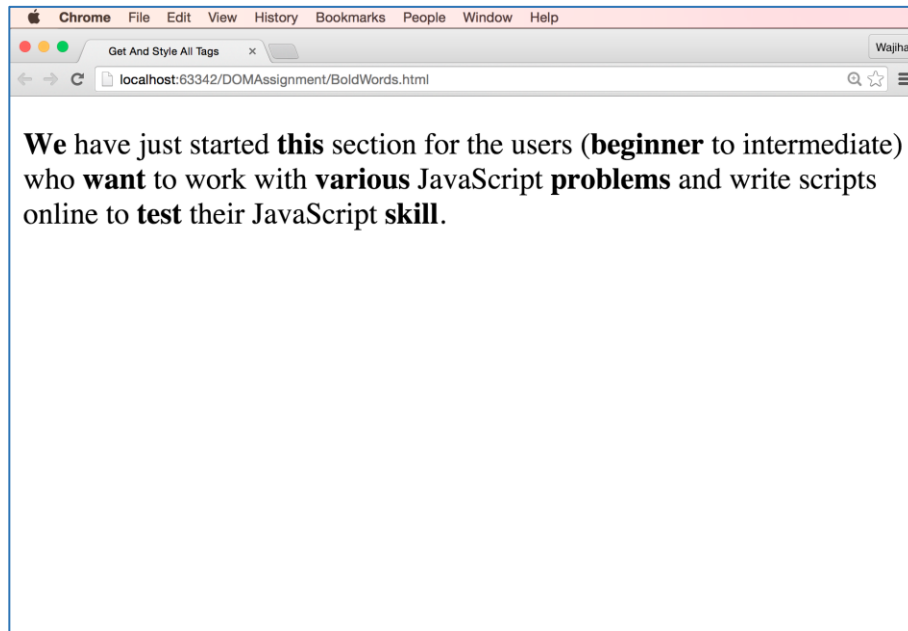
Chrome File Edit View History Bookmarks People Window Help

Get And Style All Tags ×

Wajiha

localhost:63342/DOMAssignment/BoldWords.html

**We** have just started **this** section for the users (**beginner** to intermediate) who **want** to work with **various** JavaScript **problems** and write scripts online to **test** their JavaScript **skill**.